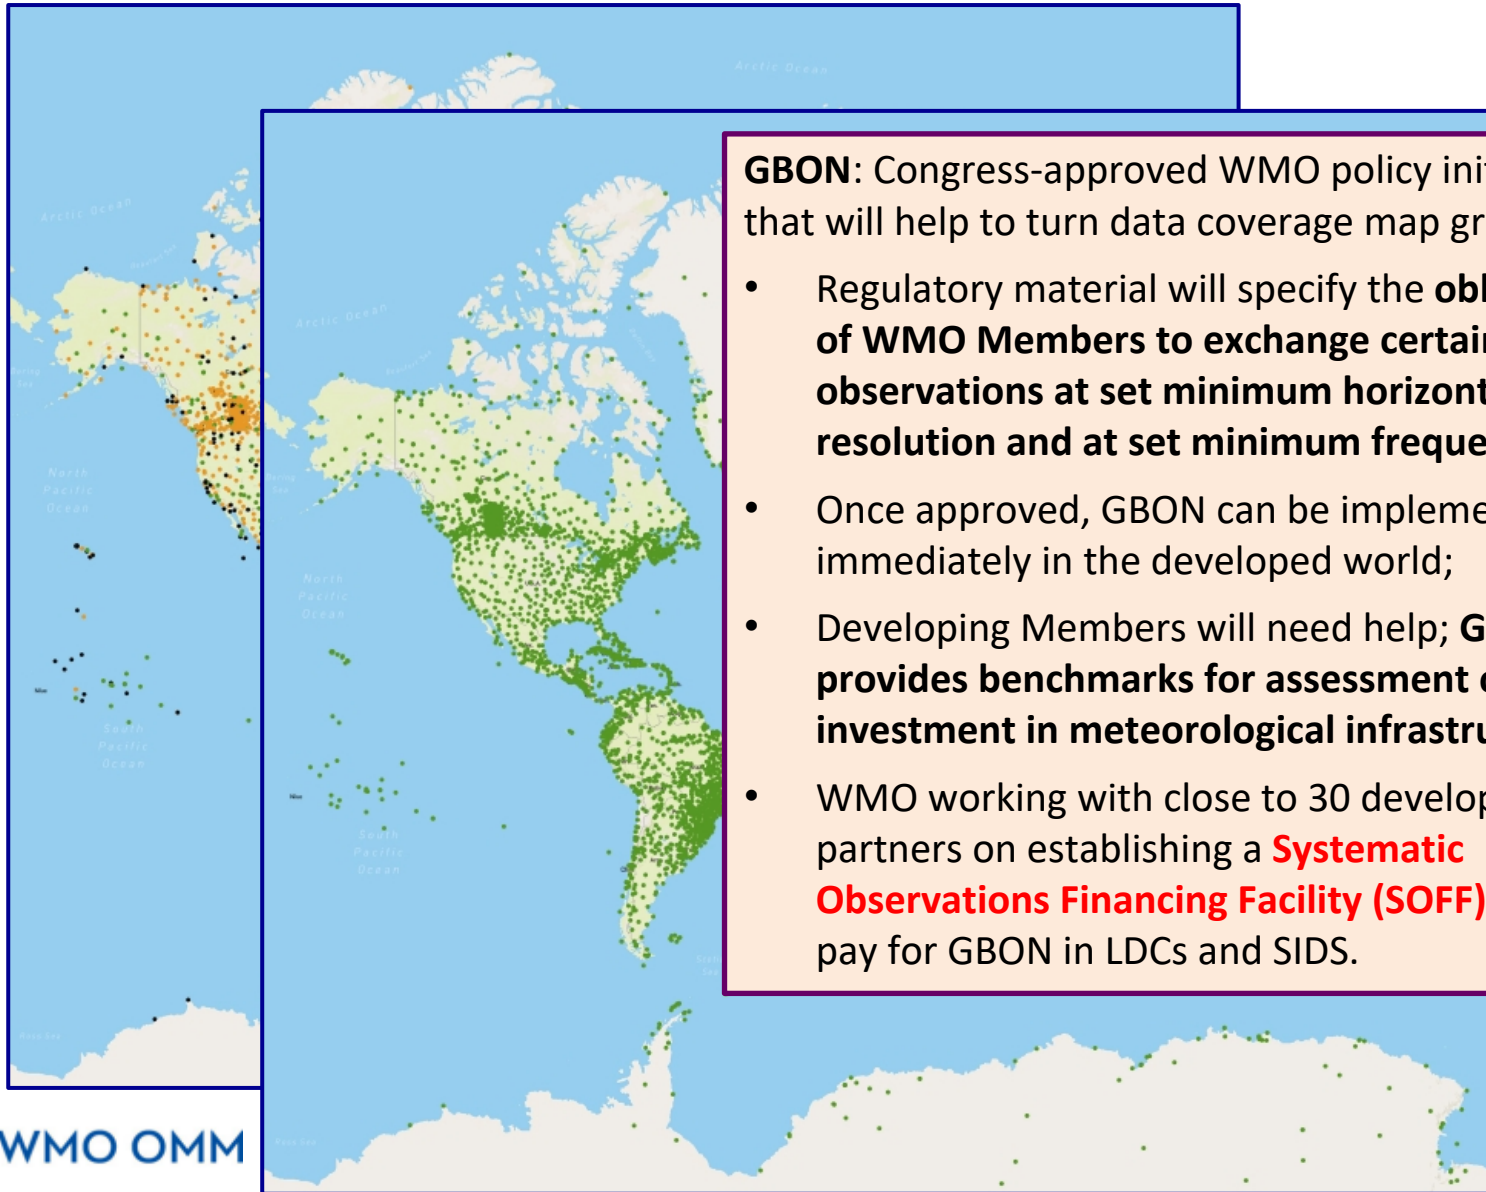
Arctic Ocean

Arctic Ocean

Arctic Ocean

North Pacific Ocean

South Pacific Ocean

North Pacific Ocean

South Pacific Ocean

GBON: Congress-approved WMO policy ini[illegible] that will help to turn data coverage map gr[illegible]

• Regulatory material will specify the obl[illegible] of WMO Members to exchange certai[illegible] observations at set minimum horizont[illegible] resolution and at set minimum freque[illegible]

• Once approved, GBON can be impleme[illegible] immediately in the developed world;

• Developing Members will need help; G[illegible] provides benchmarks for assessment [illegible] investment in meteorological infrastru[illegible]

• WMO working with close to 30 develop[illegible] partners on establishing a Systematic Observations Financing Facility (SOFF) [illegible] pay for GBON in LDCs and SIDS.

WMO OMM